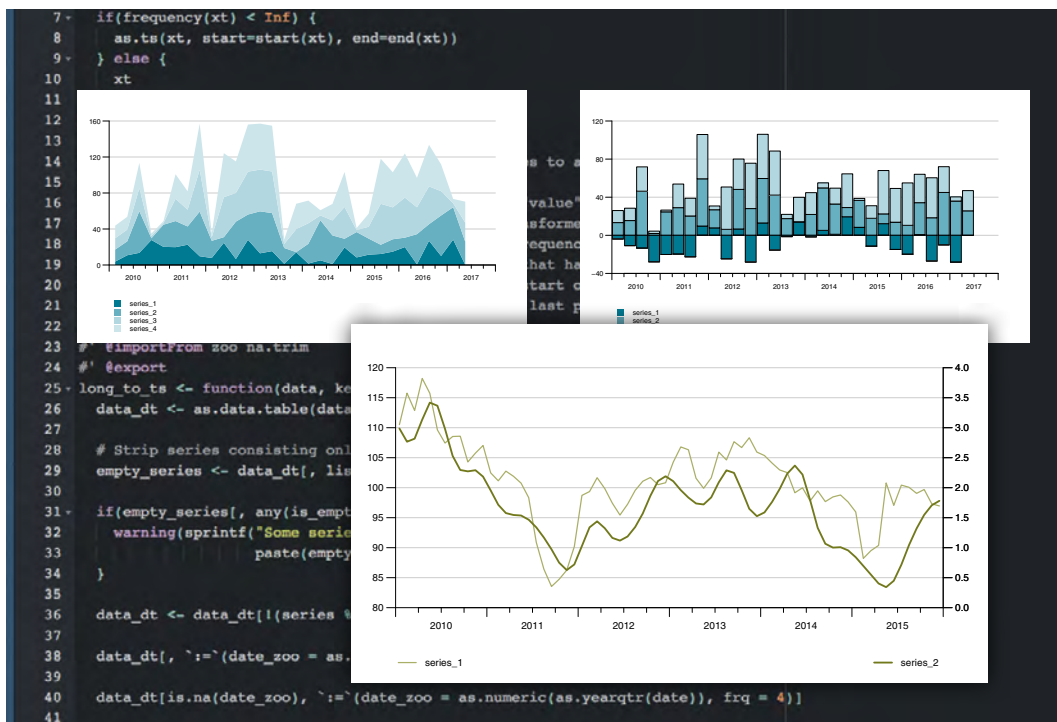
7   if(frequency(xt) < Inf) {
8     as.ts(xt, start=start(xt), end=end(xt))
9   } else {
10    xt
11
12
13
14                                s to a
15
16                                value"
17                                sforme
18                                requenc
19                                hat ha
20                                tart c
21                                last p
22

160
120
80
40
0
2010 2011 2012 2013 2014 2015 2016 2017
series_1
series_2
series_3
series_4

120
80
40
0
-40
2010 2011 2012 2013 2014 2015 2016 2017
series_1
series_2

23 #' @importFrom zoo na.trim
24 #' @export
25 long_to_ts <- function(data, ke
26   data_dt <- as.data.table(data
27
28   # Strip series consisting onl
29   empty_series <- data_dt[, lis
30
31   if(empty_series[, any(is_empt
32     warning(sprintf("Some serie
33               paste(empty
34   }
35
36   data_dt <- data_dt[!(series %
37
38   data_dt[, `:=`(date_zoo = as.
39
40   data_dt[is.na(date_zoo), `:=`(date_zoo = as.numeric(as.yearqtr(date)), frq = 4)]
41

120
115
110
105
100
95
90
85
80
4.0
3.5
3.0
2.5
2.0
1.5
1.0
0.5
0.0
2010 2011 2012 2013 2014 2015
series_1
series_2